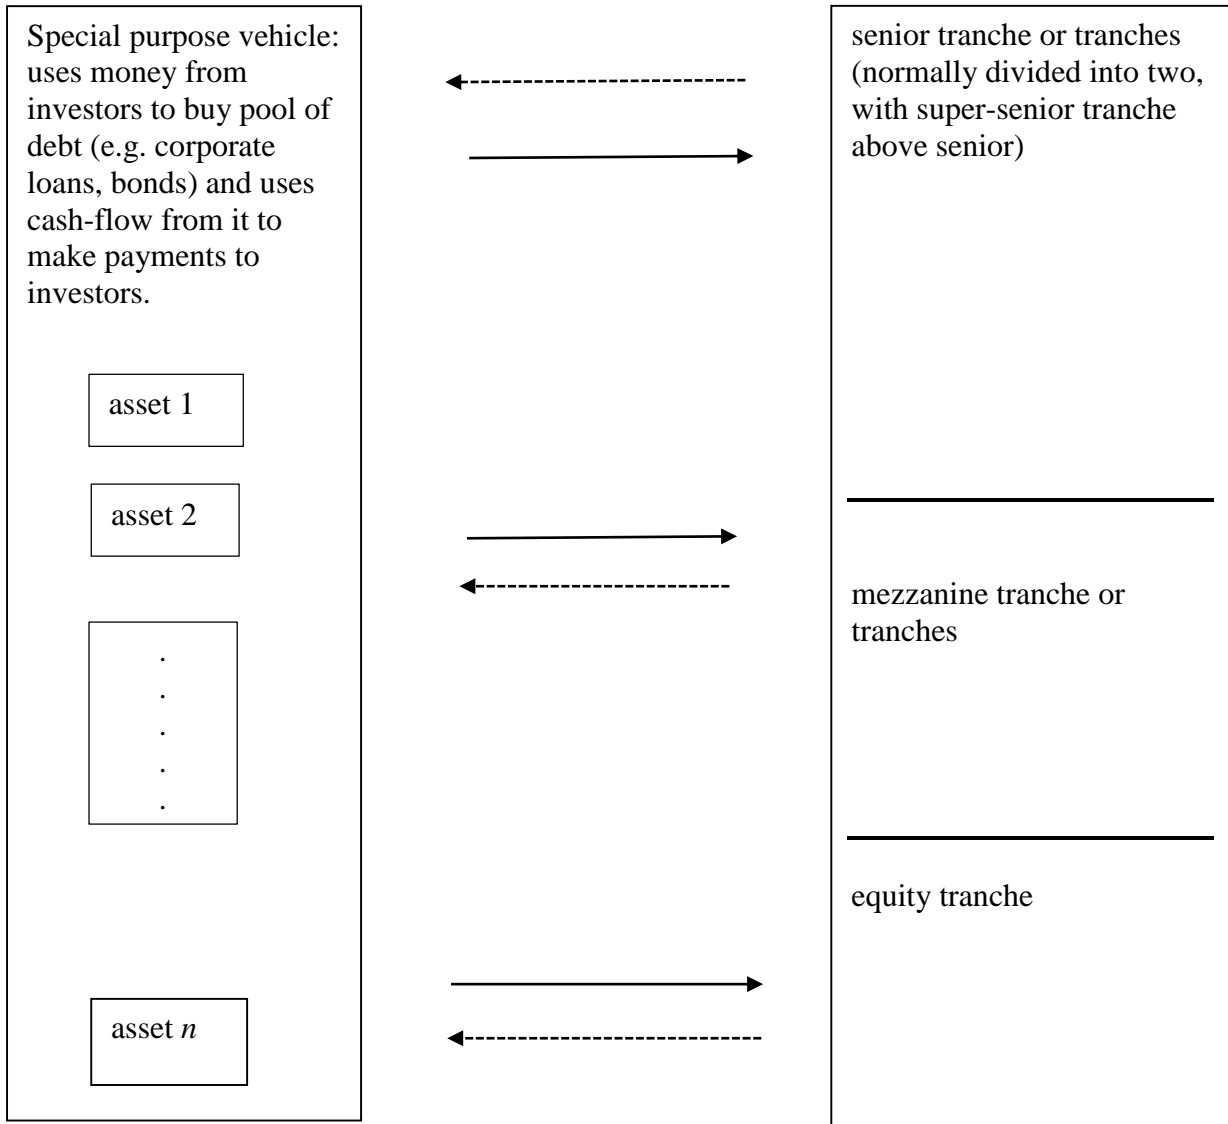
Special purpose vehicle: uses money from investors to buy pool of debt (e.g. corporate loans, bonds) and uses cash-flow from it to make payments to investors.

asset 1

asset 2

.
.
.
.
.

asset *n*

senior tranche or tranches (normally divided into two, with super-senior tranche above senior)

mezzanine tranche or tranches

equity tranche